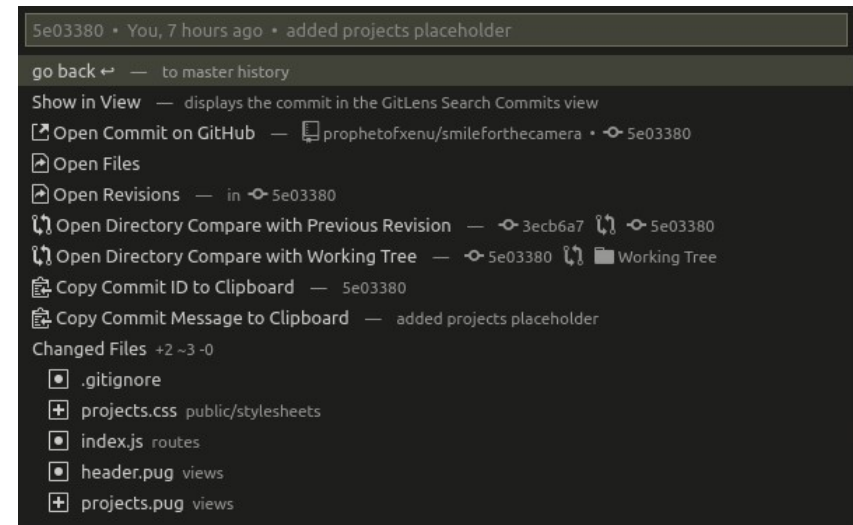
5e03380 • You, 7 hours ago • added projects placeholder

go back ↩ — to master history

Show in View — displays the commit in the GitLens Search Commits view

Open Commit on GitHub — prophetofxenu/smileforthecamera • 5e03380

Open Files

Open Revisions — in 5e03380

Open Directory Compare with Previous Revision — 3ecb6a7 5e03380

Open Directory Compare with Working Tree — 5e03380 Working Tree

Copy Commit ID to Clipboard — 5e03380

Copy Commit Message to Clipboard — added projects placeholder

Changed Files +2 ~3 -0

.gitignore

projects.css public/stylesheets

index.js routes

header.pug views

projects.pug views